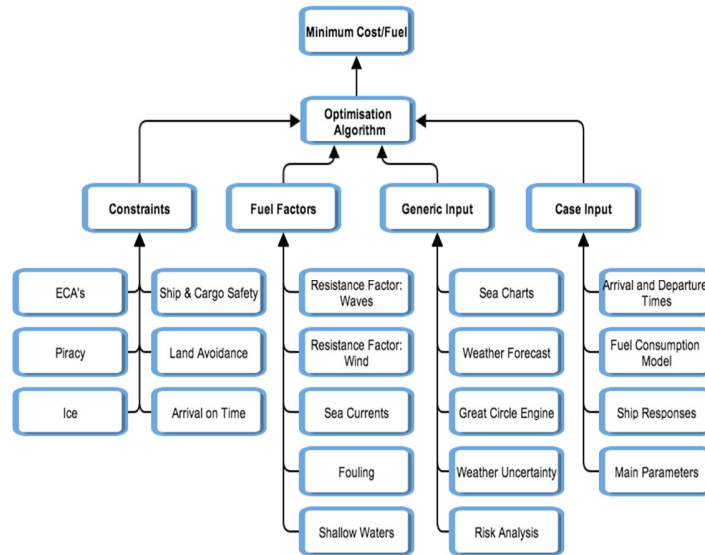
Minimum Cost/Fuel

Optimisation Algorithm

Constraints

Fuel Factors

Generic Input

Case Input

ECA's

Ship & Cargo Safety

Piracy

Land Avoidance

Ice

Arrival on Time

Resistance Factor: Waves

Resistance Factor: Wind

Sea Currents

Fouling

Shallow Waters

Sea Charts

Weather Forecast

Great Circle Engine

Weather Uncertainty

Risk Analysis

Arrival and Departure Times

Fuel Consumption Model

Ship Responses

Main Parameters